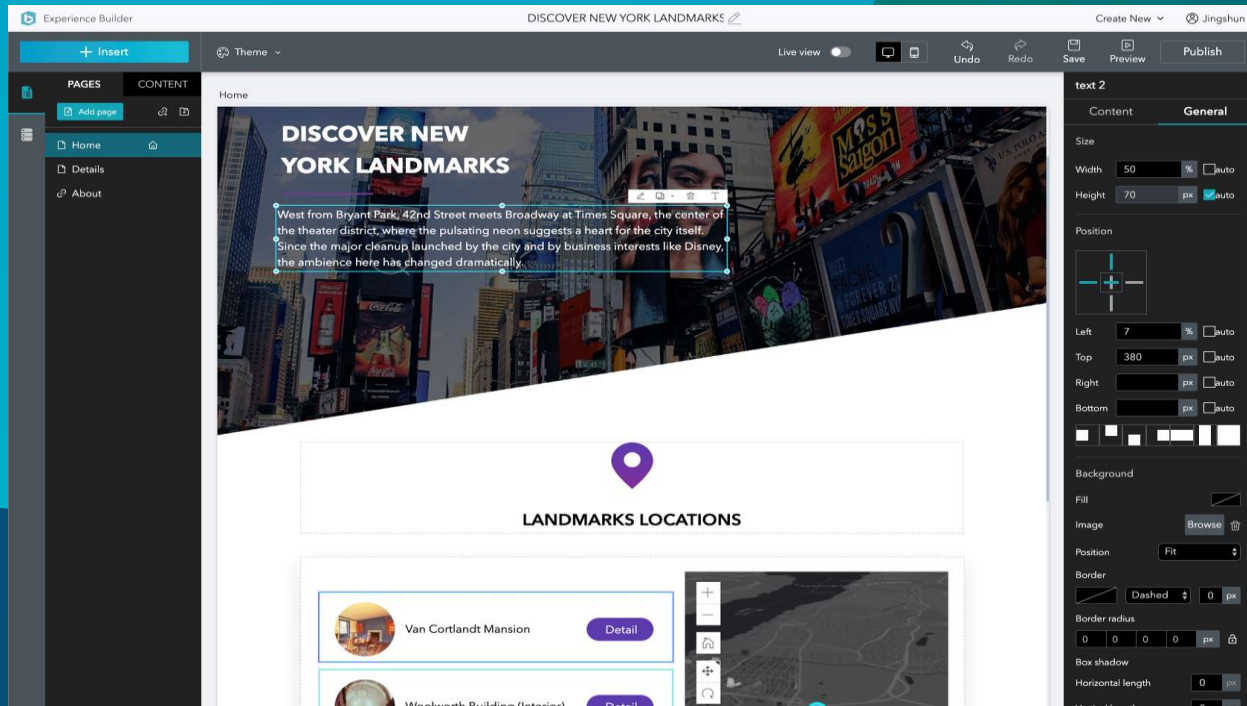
Experience Builder

DISCOVER NEW YORK LANDMARKS

Create New

Jingshun

+ Insert

Theme

Live view

Undo

Redo

Save

Preview

Publish

PAGES

CONTENT

Add page

Home

Details

About

Home

DISCOVER NEW YORK LANDMARKS

West from Bryant Park, 42nd Street meets Broadway at Times Square, the center of the theater district, where the pulsating neon suggests a heart for the city itself. Since the major cleanup launched by the city and by business interests like Disney, the ambience here has changed dramatically.

LANDMARKS LOCATIONS

Van Cortlandt Mansion

Detail

Woolworth Building (Interior)

Detail

text 2

Content

General

Size

Width 50 % auto

Height 70 px auto

Position

Left 7 % auto

Top 380 px auto

Right px auto

Bottom px auto

Background

Fill

Image Browse

Position Fit

Border

Dashed 0 px

Border radius

0 0 0 0 px

Box shadow

Horizontal length 0 px